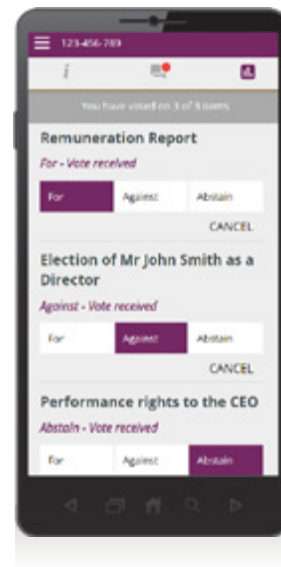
123-456-789

i

You have voted on 3 of 3 items

Remuneration Report

For - Vote received

For
Against
Abstain

CANCEL

Election of Mr John Smith as a Director

Against - Vote received

For
Against
Abstain

CANCEL

Performance rights to the CEO

Abstain - Vote received

For
Against
Abstain